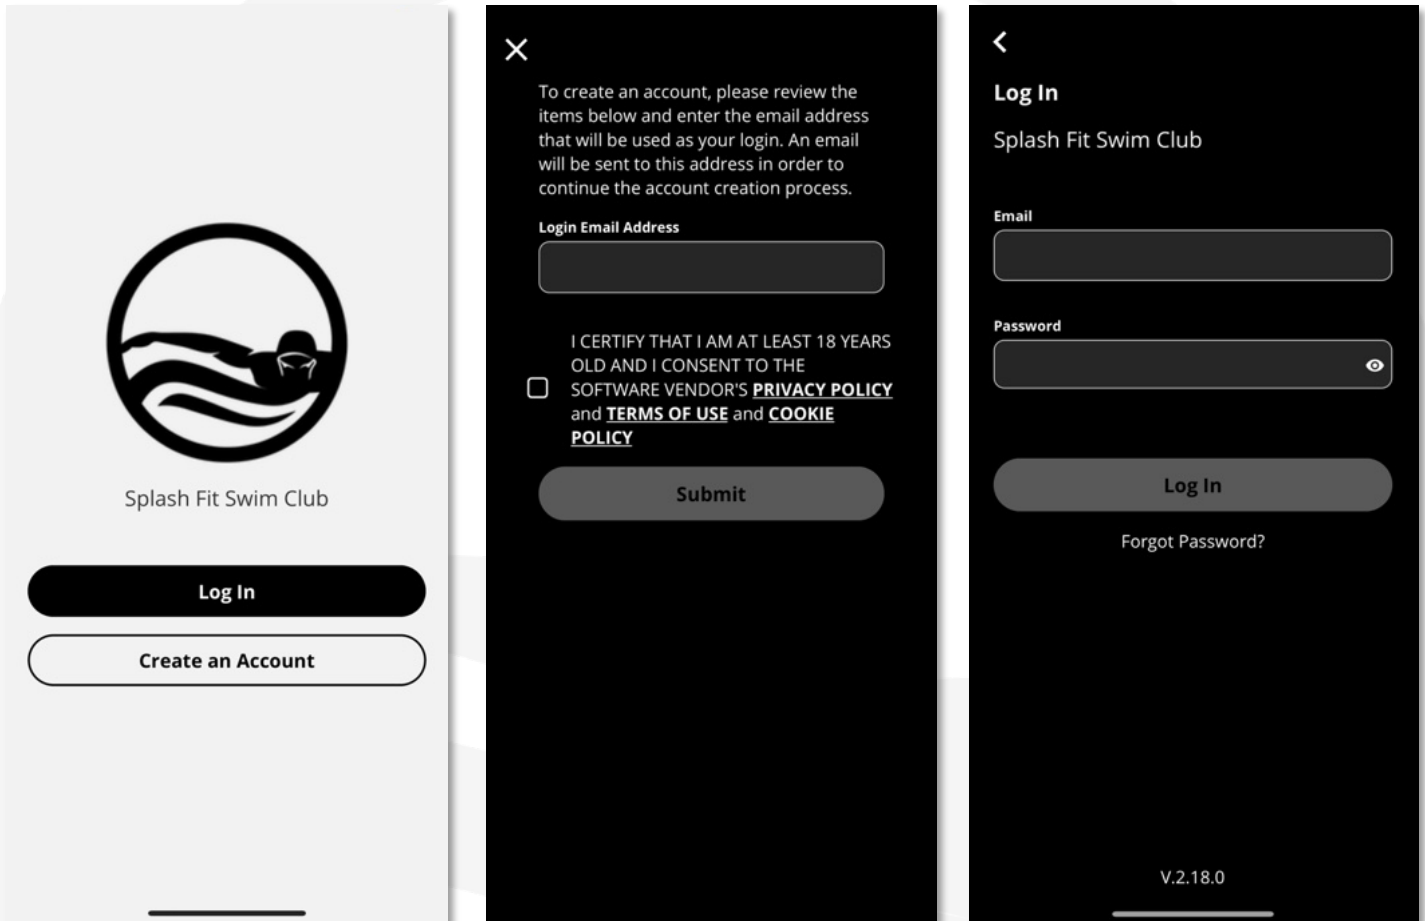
Splash Fit Swim Club

Log In

Create an Account

To create an account, please review the items below and enter the email address that will be used as your login. An email will be sent to this address in order to continue the account creation process.

Login Email Address

I CERTIFY THAT I AM AT LEAST 18 YEARS OLD AND I CONSENT TO THE SOFTWARE VENDOR'S PRIVACY POLICY and TERMS OF USE and COOKIE POLICY

Submit

Log In

Splash Fit Swim Club

Email

Password

Log In

Forgot Password?

V.2.18.0